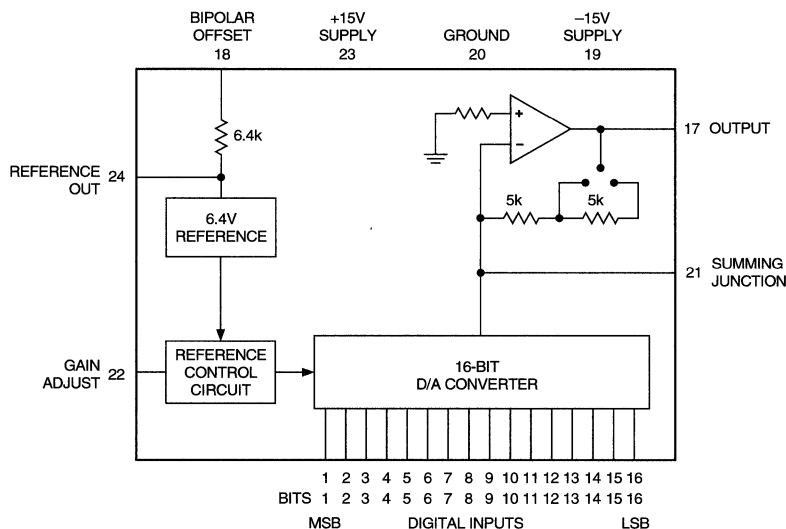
BIPOLAR OFFSET 18

+15V SUPPLY 23

GROUND 20

−15V SUPPLY 19

6.4k

REFERENCE OUT 24

6.4V REFERENCE

+

−

17 OUTPUT

5k

5k

21 SUMMING JUNCTION

GAIN ADJUST 22

REFERENCE CONTROL CIRCUIT

16-BIT D/A CONVERTER

1 2 3 4 5 6 7 8 9 10 11 12 13 14 15 16

BITS 1 2 3 4 5 6 7 8 9 10 11 12 13 14 15 16

MSB DIGITAL INPUTS LSB